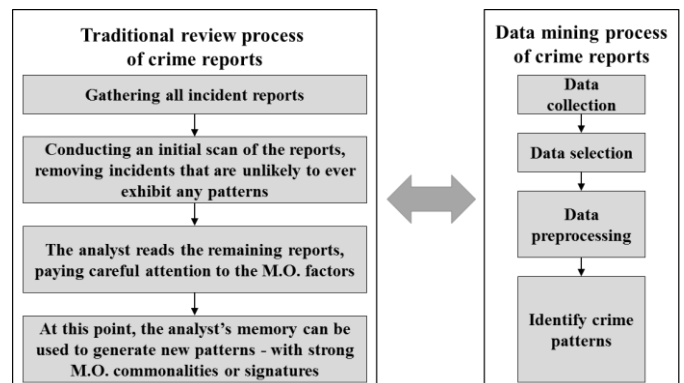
Traditional review process of crime reports

Gathering all incident reports

Conducting an initial scan of the reports, removing incidents that are unlikely to ever exhibit any patterns

The analyst reads the remaining reports, paying careful attention to the M.O. factors

At this point, the analyst's memory can be used to generate new patterns - with strong M.O. commonalities or signatures

Data mining process of crime reports

Data collection

Data selection

Data preprocessing

Identify crime patterns